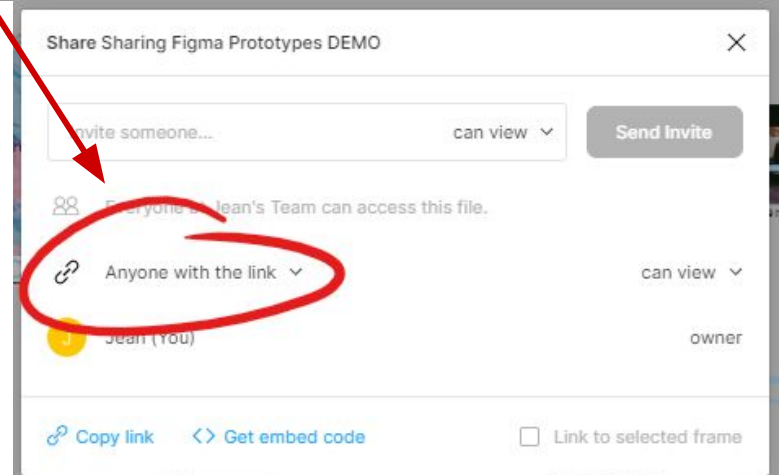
Share Sharing Figma Prototypes DEMO

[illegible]vite someone...

can view

Send Invite

Everyone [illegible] Jean's Team can access this file.

Anyone with the link

can view

J

Jean (You)

owner

Copy link

Get embed code

Link to selected frame